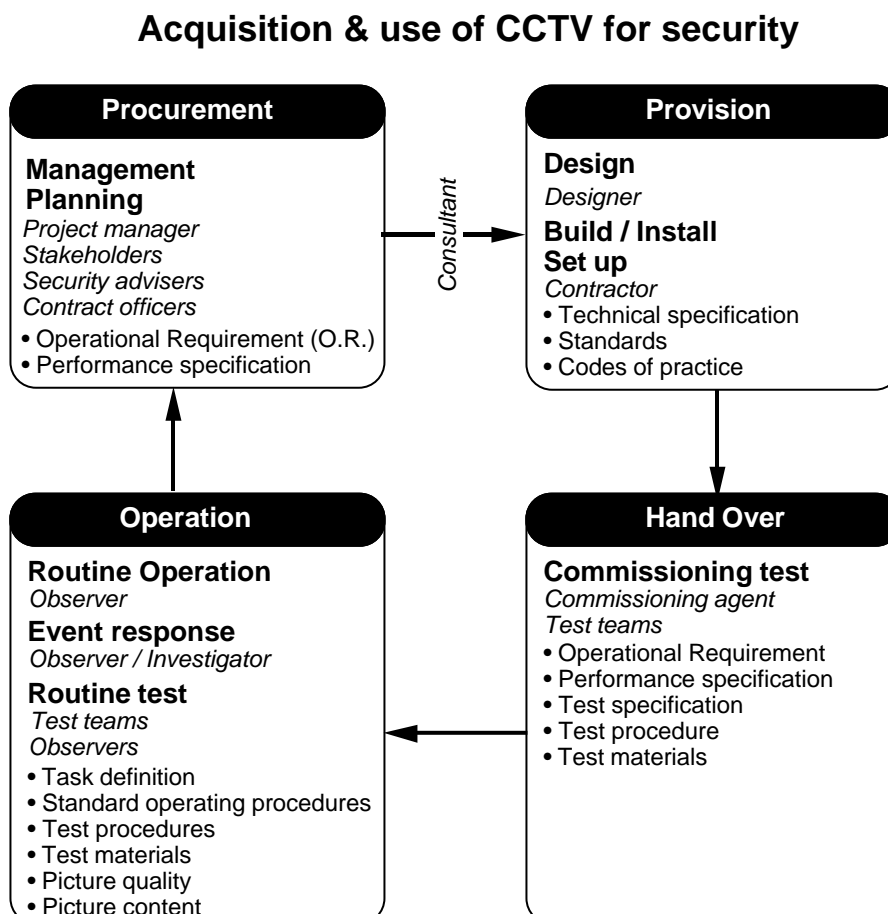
Acquisition & use of CCTV for security

Procurement

Management
Planning
Project manager
Stakeholders
Security advisers
Contract officers
• Operational Requirement (O.R.)
• Performance specification

Consultant

Provision

Design
Designer
Build / Install
Set up
Contractor
• Technical specification
• Standards
• Codes of practice

Operation

Routine Operation
Observer
Event response
Observer / Investigator
Routine test
Test teams
Observers
• Task definition
• Standard operating procedures
• Test procedures
• Test materials
• Picture quality
• Picture content

Hand Over

Commissioning test
Commissioning agent
Test teams
• Operational Requirement
• Performance specification
• Test specification
• Test procedure
• Test materials